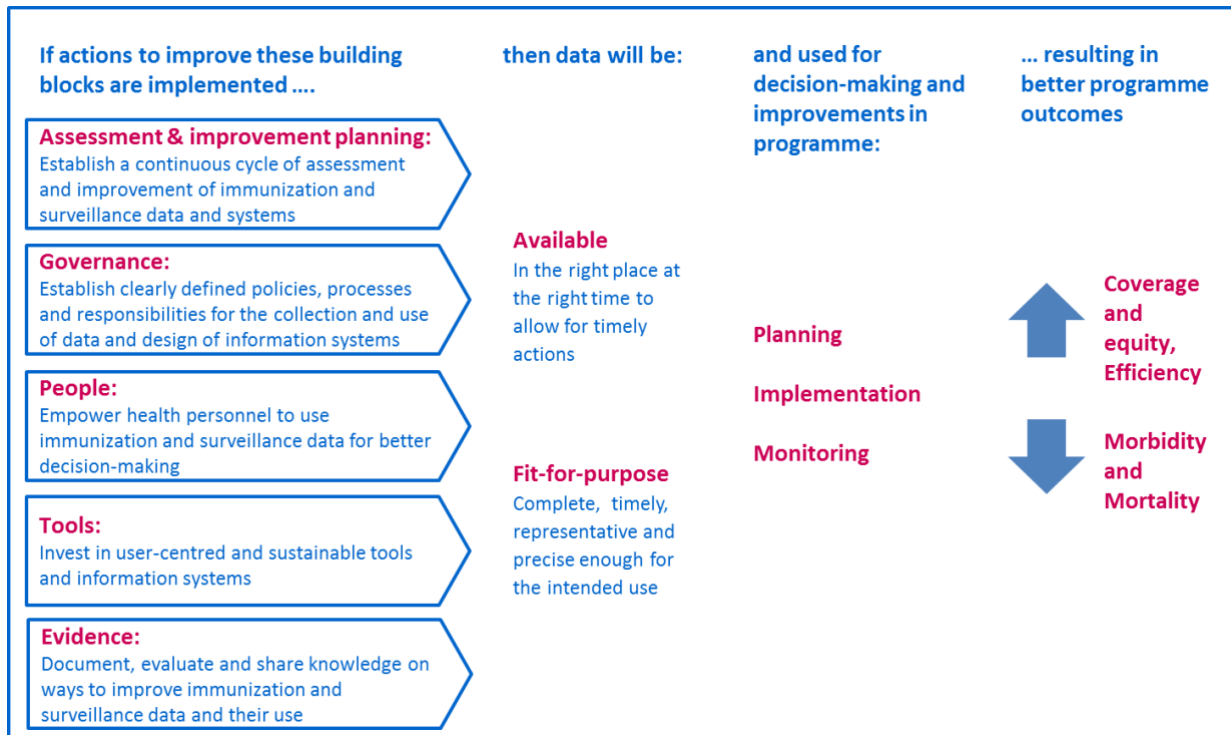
If actions to improve these building blocks are implemented ….

Assessment & improvement planning:
Establish a continuous cycle of assessment and improvement of immunization and surveillance data and systems

Governance:
Establish clearly defined policies, processes and responsibilities for the collection and use of data and design of information systems

People:
Empower health personnel to use immunization and surveillance data for better decision-making

Tools:
Invest in user-centred and sustainable tools and information systems

Evidence:
Document, evaluate and share knowledge on ways to improve immunization and surveillance data and their use

then data will be:

Available
In the right place at the right time to allow for timely actions

Fit-for-purpose
Complete, timely, representative and precise enough for the intended use

and used for decision-making and improvements in programme:

Planning

Implementation

Monitoring

… resulting in better programme outcomes

Coverage and equity, Efficiency

Morbidity and Mortality